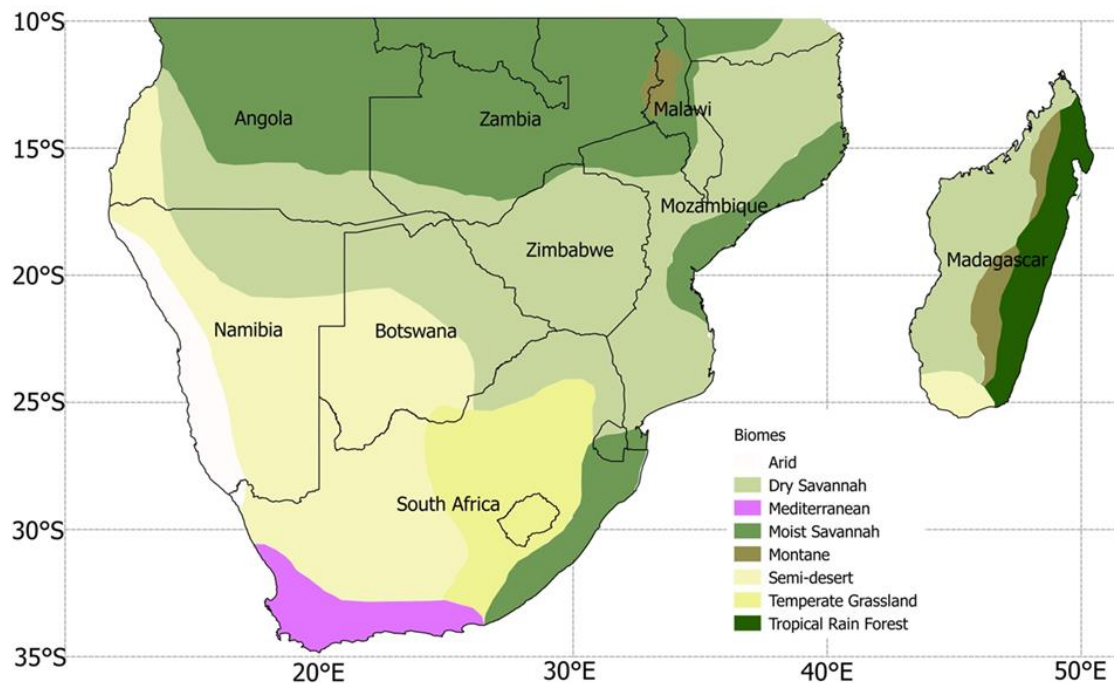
10°S
15°S
20°S
25°S
30°S
35°S
20°E
30°E
40°E
50°E

Angola
Zambia
Malawi
Mozambique
Zimbabwe
Madagascar
Namibia
Botswana
South Africa

Biomes
Arid
Dry Savannah
Mediterranean
Moist Savannah
Montane
Semi-desert
Temperate Grassland
Tropical Rain Forest